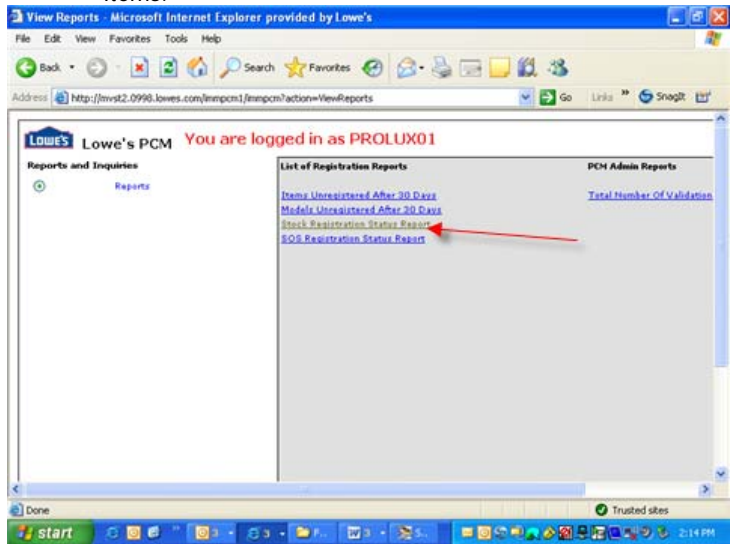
View Reports - Microsoft Internet Explorer provided by Lowe's

File Edit View Favorites Tools Help

Back Search Favorites

Address http://mvst2.0998.lowes.com/immpcm1/immpcm?action=ViewReports Go Links SnagIt

LOWE'S Lowe's PCM You are logged in as PROLUX01

Reports and Inquiries

Reports

List of Registration Reports

Items Unregistered After 30 Days

Models Unregistered After 30 Days

Stock Registration Status Report

SOS Registration Status Report

PCM Admin Reports

Total Number Of Validation

Done

Trusted sites

start

2:14 PM